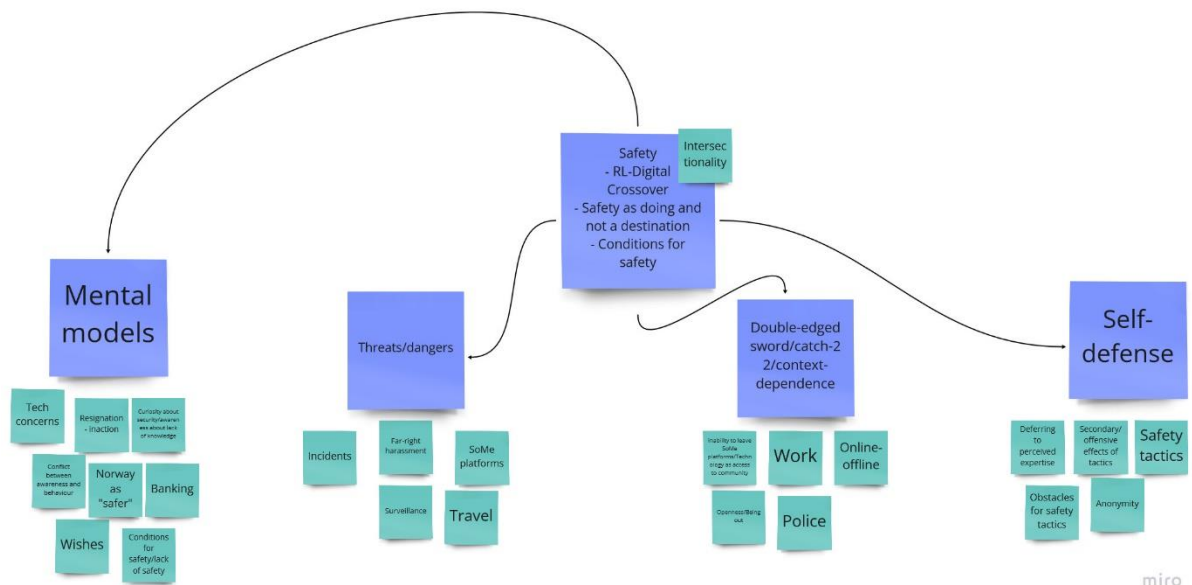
Safety
- RL-Digital Crossover
- Safety as doing and not a destination
- Conditions for safety

Intersectionality

Mental models

Tech concerns

Resignation - inaction

Curiosity about security/awareness about lack of knowledge

Conflict between awareness and behaviour

Norway as "safer"

Banking

Wishes

Conditions for safety/lack of safety

Threats/dangers

Incidents

Far-right harassment

SoMe platforms

Surveillance

Travel

Double-edged sword/catch-22/context-dependence

Inability to leave SoMe platforms/Technology as access to community

Work

Online-offline

Openness/Being out

Police

Self-defense

Deferring to perceived expertise

Secondary/offensive effects of tactics

Safety tactics

Obstacles for safety tactics

Anonymity

miro